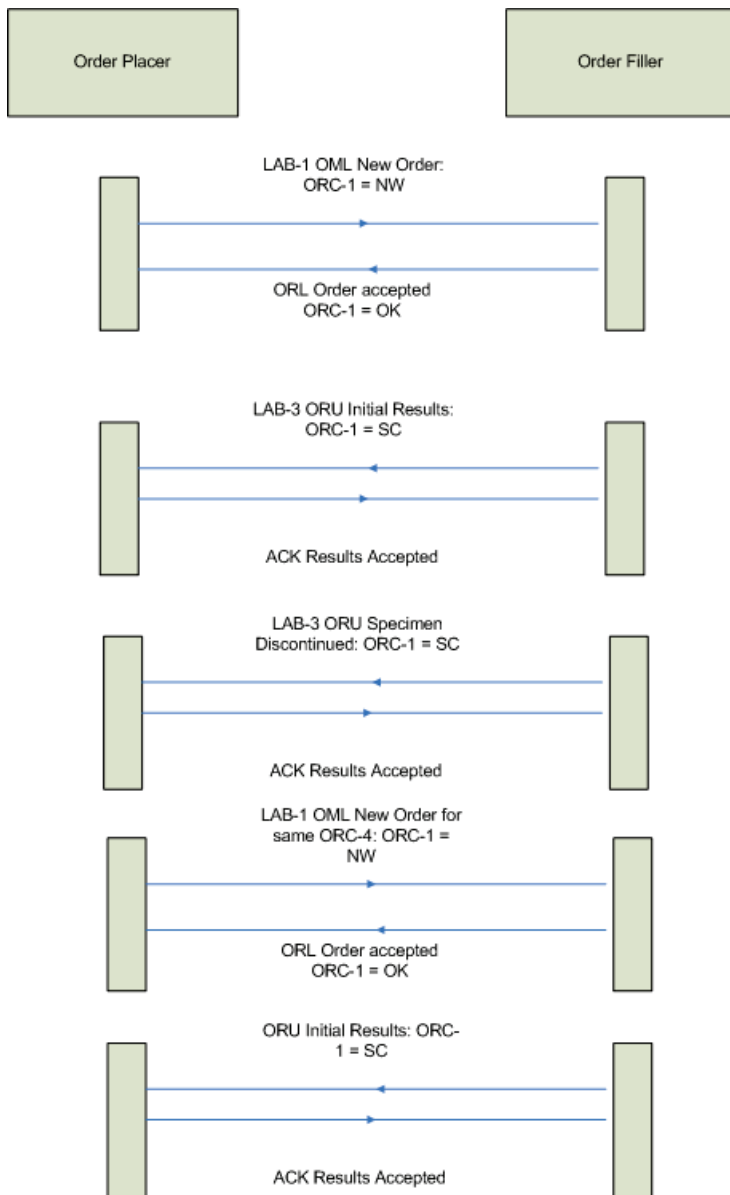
Order Placer

Order Filler

LAB-1 OML New Order: ORC-1 = NW

ORL Order accepted ORC-1 = OK

LAB-3 ORU Initial Results: ORC-1 = SC

ACK Results Accepted

LAB-3 ORU Specimen Discontinued: ORC-1 = SC

ACK Results Accepted

LAB-1 OML New Order for same ORC-4: ORC-1 = NW

ORL Order accepted ORC-1 = OK

ORU Initial Results: ORC-1 = SC

ACK Results Accepted